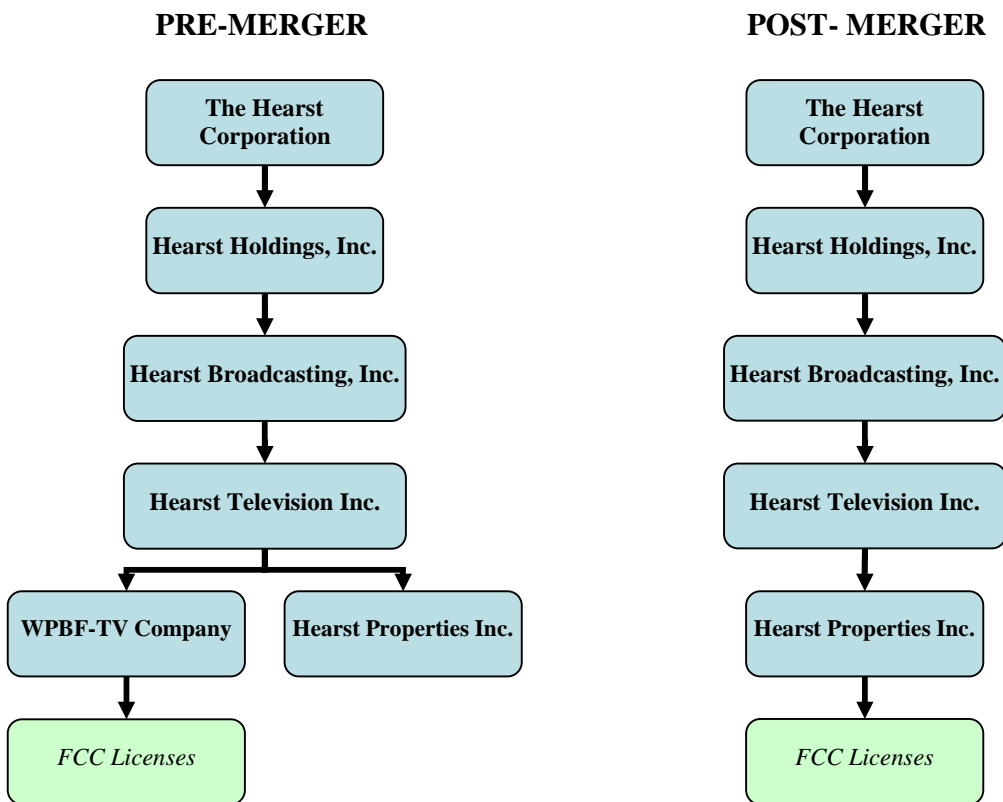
PRE-MERGER

The Hearst Corporation

Hearst Holdings, Inc.

Hearst Broadcasting, Inc.

Hearst Television Inc.

WPBF-TV Company

Hearst Properties Inc.

FCC Licenses

POST- MERGER

The Hearst Corporation

Hearst Holdings, Inc.

Hearst Broadcasting, Inc.

Hearst Television Inc.

Hearst Properties Inc.

FCC Licenses